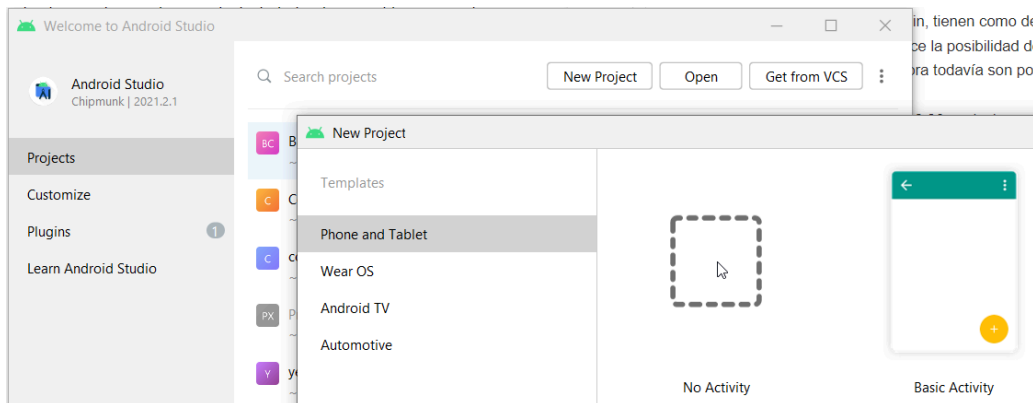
Welcome to Android Studio

in, tienen como de
ce la posibilidad d
ora todavía son po

Android Studio
Chipmunk | 2021.2.1

Projects
Customize
Plugins 1
Learn Android Studio

Search projects
New Project
Open
Get from VCS

BC B
C C
C c
PX P
Y y

New Project

Templates
Phone and Tablet
Wear OS
Android TV
Automotive

No Activity
Basic Activity